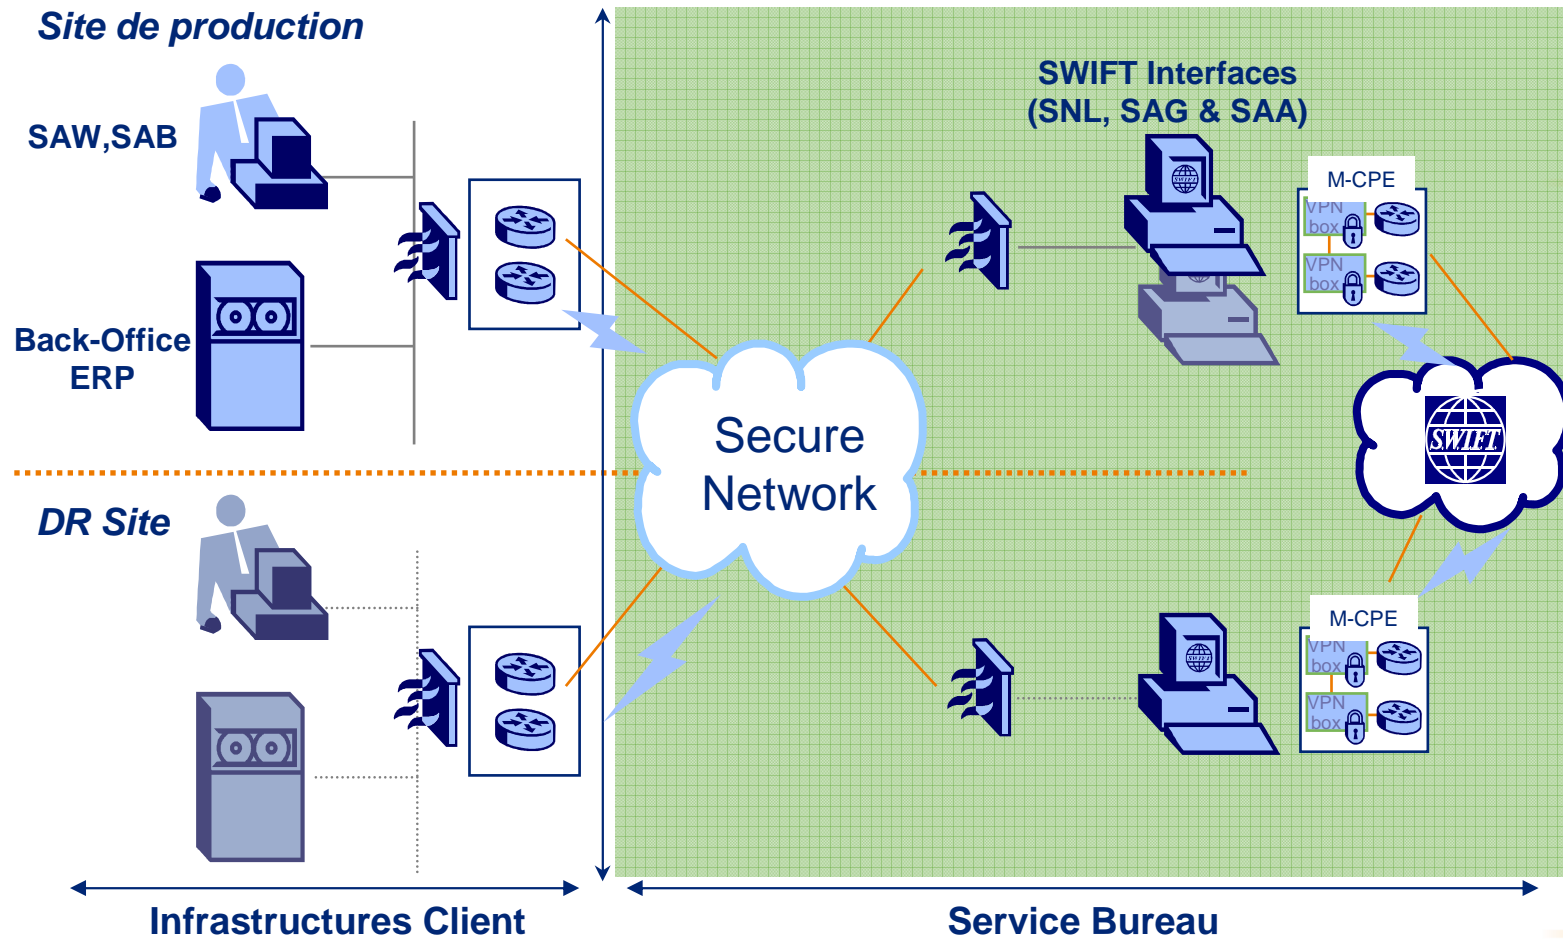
Site de production

SAW,SAB

Back-Office ERP

DR Site

SWIFT Interfaces (SNL, SAG & SAA)

M-CPE

VPN box

VPN box

Secure Network

SWIFT

M-CPE

VPN box

VPN box

Infrastructures Client

Service Bureau